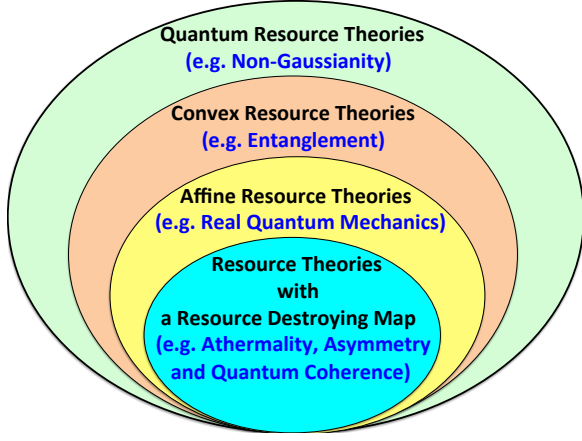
Quantum Resource Theories
(e.g. Non-Gaussianity)

Convex Resource Theories
(e.g. Entanglement)

Affine Resource Theories
(e.g. Real Quantum Mechanics)

Resource Theories with a Resource Destroying Map
(e.g. Athermality, Asymmetry and Quantum Coherence)